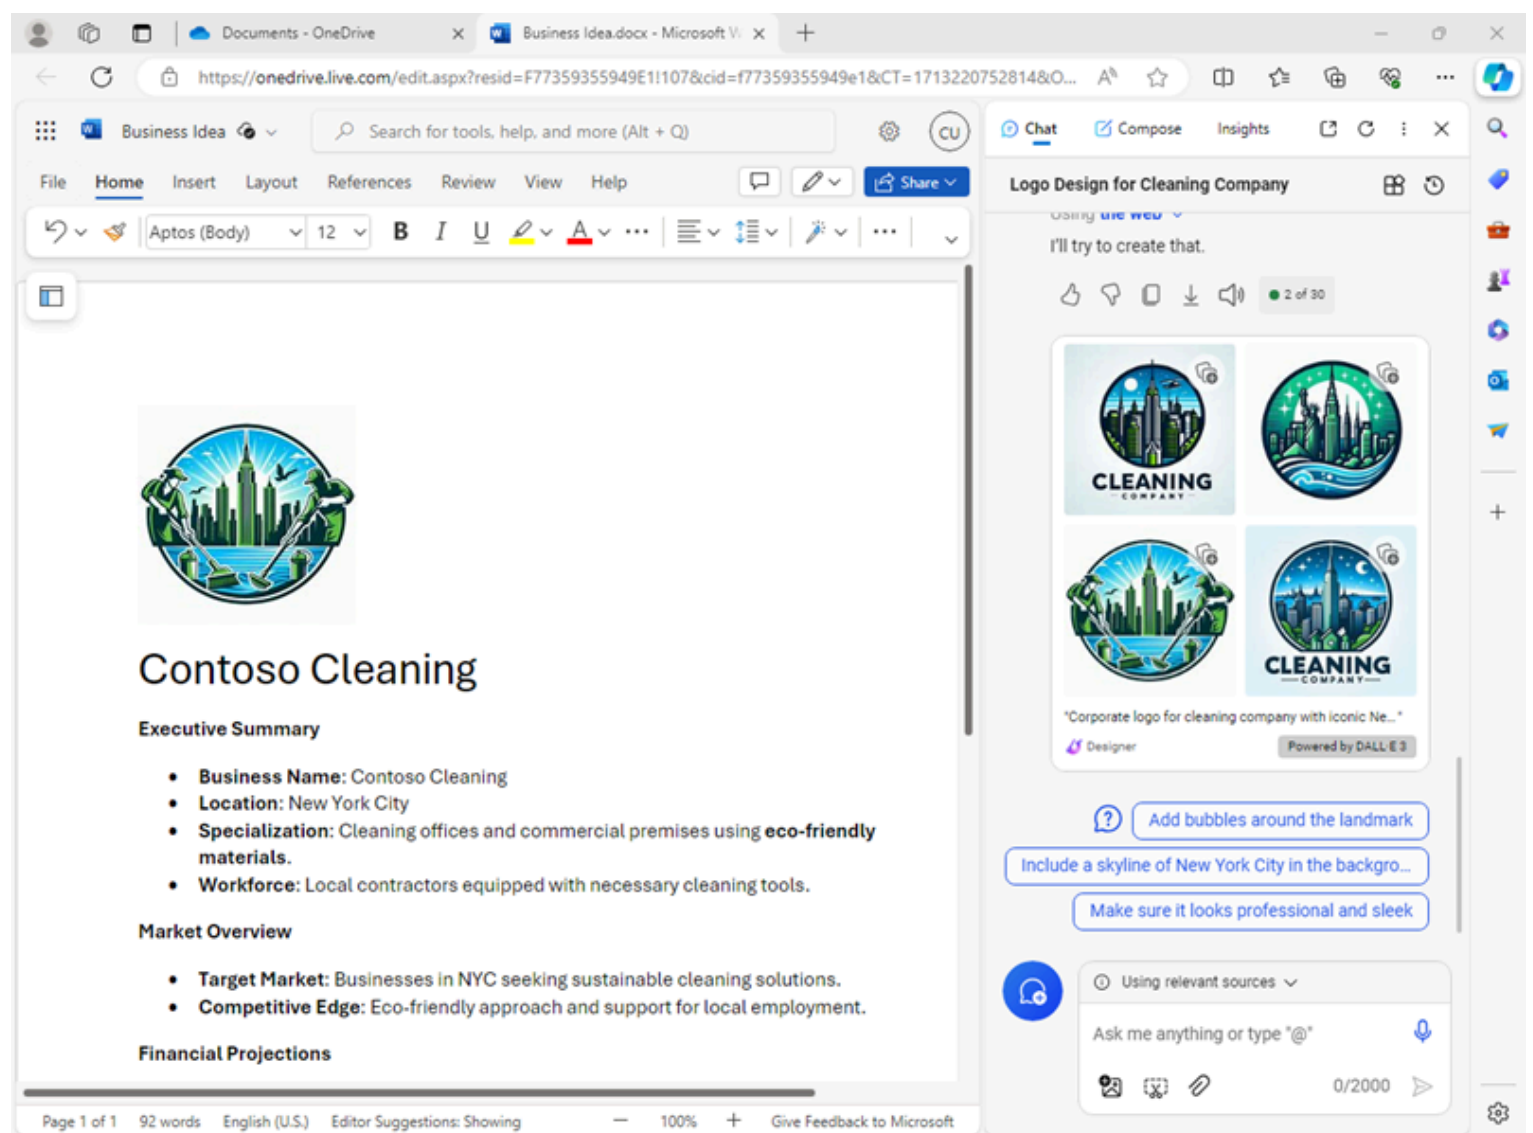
Documents - OneDrive
Business Idea.docx - Microsoft W
https://onedrive.live.com/edit.aspx?resid=F77359355949E1!107&cid=f77359355949e1&CT=1713220752814&O...

Business Idea
Search for tools, help, and more (Alt + Q)
CU
File Home Insert Layout References Review View Help
Share
Aptos (Body) 12
B I U

Contoso Cleaning

Executive Summary

- **Business Name:** Contoso Cleaning
- **Location:** New York City
- **Specialization:** Cleaning offices and commercial premises using **eco-friendly materials.**
- **Workforce:** Local contractors equipped with necessary cleaning tools.

Market Overview

- **Target Market:** Businesses in NYC seeking sustainable cleaning solutions.
- **Competitive Edge:** Eco-friendly approach and support for local employment.

Financial Projections

Page 1 of 1 92 words English (U.S.) Editor Suggestions: Showing 100% Give Feedback to Microsoft

Chat Compose Insights
Logo Design for Cleaning Company
Using the web
I'll try to create that.
2 of 30
CLEANING COMPANY
CLEANING COMPANY
"Corporate logo for cleaning company with iconic Ne..."
Designer
Powered by DALL·E 3
Add bubbles around the landmark
Include a skyline of New York City in the backgro...
Make sure it looks professional and sleek
Using relevant sources
Ask me anything or type "@"
0/2000